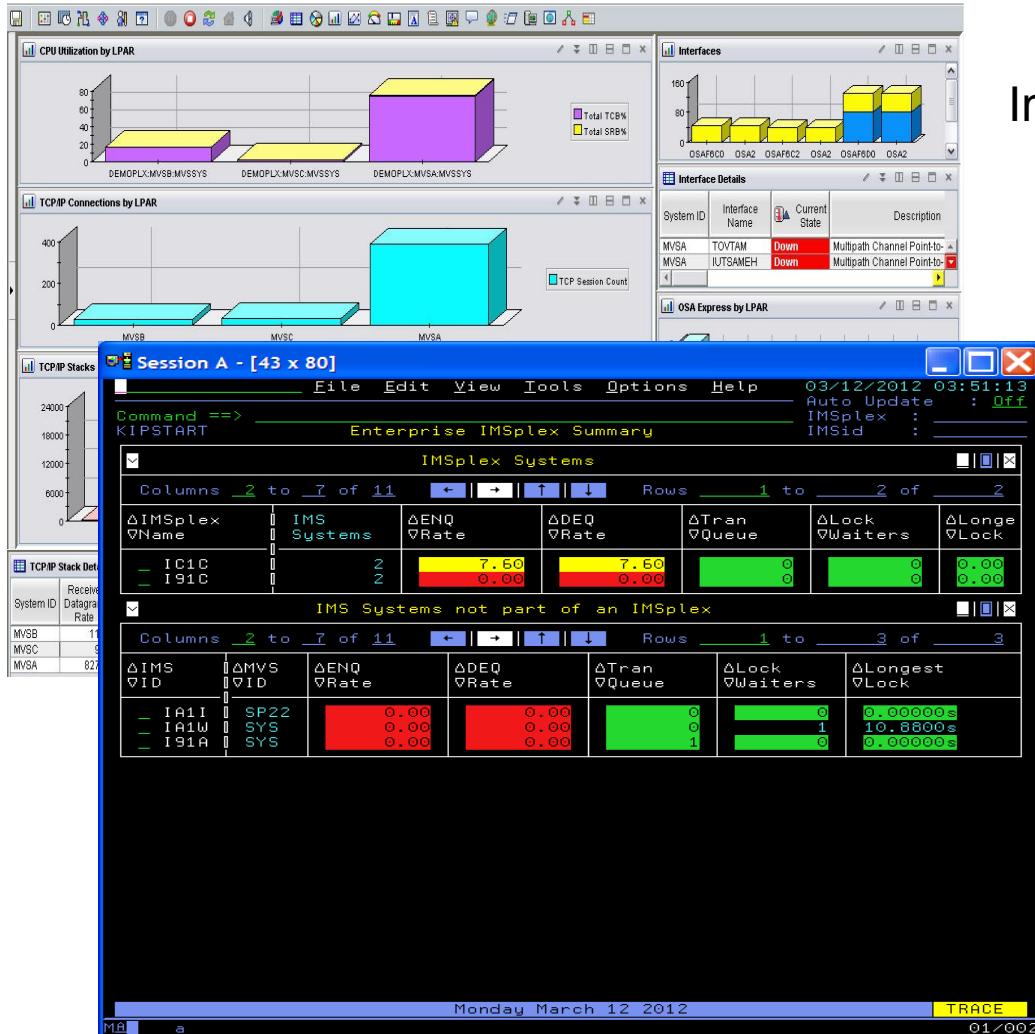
CPU Utilization by LPAR

80
60
40
20
0

Total TCB%
Total SRB%

DEMOPLX:MVSB:MVSSYS DEMOPLX:MVSC:MVSSYS DEMOPLX:MVSA:MVSSYS

Interfaces

160
80
0

OSAF6C0 OSA2 OSAF6C2 OSA2 OSAF6D0 OSA2

In

Interface Details

| System ID | Interface Name | Current State | Description |
|---|---|---|---|
| MVSA | TOVTAM | Down | Multipath Channel Point-to- |
| MVSA | IUTSAMEH | Down | Multipath Channel Point-to- |

TCP/IP Connections by LPAR

400
200
0

TCP Session Count

MVSB MVSC MVSA

OSA Express by LPAR

TCP/IP Stacks

24000
18000
12000
6000
0

TCP/IP Stack Det

| System ID | Receive Datagra Rate |
|---|---|
| MVSB | 11 |
| MVSC | 9 |
| MVSA | 827 |

Session A - [43 x 80]

File Edit View Tools Options Help 03/12/2012 03:51:13
Auto Update : Off
Command ==> IMSplex :
KIPSTART Enterprise IMSplex Summary IMSid :

IMSplex Systems

Columns 2 to 7 of 11 Rows 1 to 2 of 2

| ΔIMSplex ∇Name | IMS Systems | ΔENQ ∇Rate | ΔDEQ ∇Rate | ΔTran ∇Queue | ΔLock ∇Waiters | ΔLonge ∇Lock |
|---|---|---|---|---|---|---|
| _ IC1C | 2 | 7.60 | 7.60 | 0 | 0 | 0.00 |
| _ I91C | 2 | 0.00 | 0.00 | 0 | 0 | 0.00 |

IMS Systems not part of an IMSplex

Columns 2 to 7 of 11 Rows 1 to 3 of 3

| ΔIMS ∇ID | ΔMVS ∇ID | ΔENQ ∇Rate | ΔDEQ ∇Rate | ΔTran ∇Queue | ΔLock ∇Waiters | ΔLongest ∇Lock |
|---|---|---|---|---|---|---|
| _ IA1I | SP22 | 0.00 | 0.00 | 0 | 0 | 0.00000s |
| _ IA1W | SYS | 0.00 | 0.00 | 0 | 1 | 10.8800s |
| _ I91A | SYS | 0.00 | 0.00 | 1 | 0 | 0.00000s |

Monday March 12 2012 TRACE
MA a 01/002